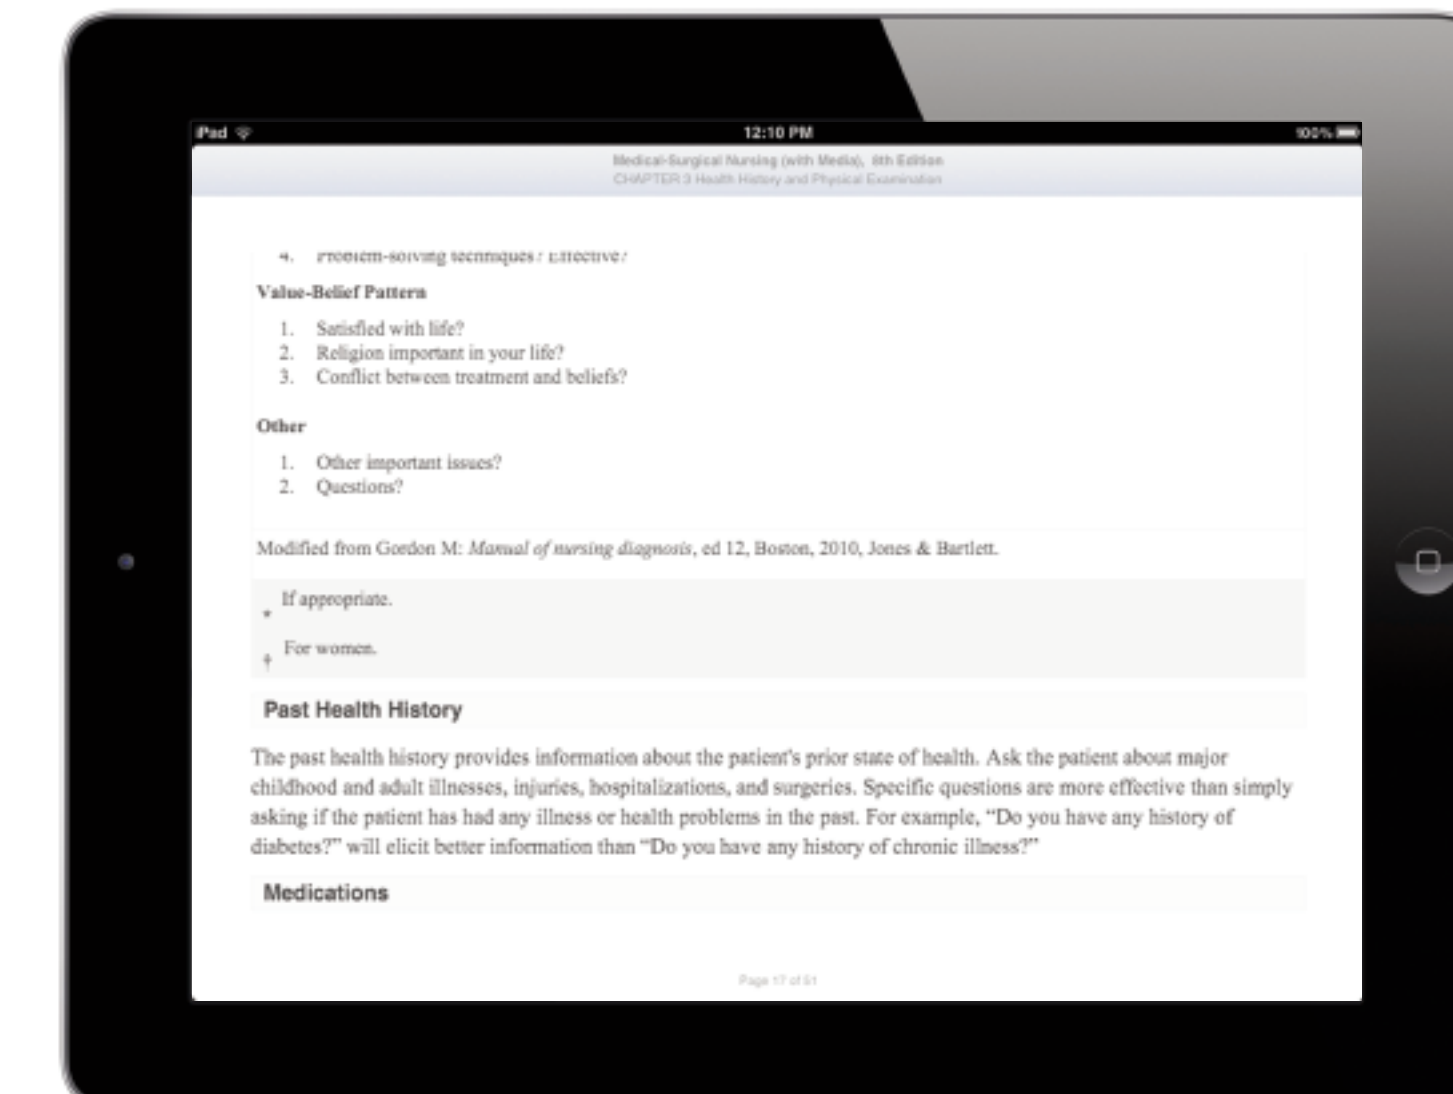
iPad 12:10 PM 100%

Medical-Surgical Nursing (with Media), 8th Edition
CHAPTER 3 Health History and Physical Examination

4. Problem-solving techniques? Effective?

Value-Belief Pattern

1. Satisfied with life?
2. Religion important in your life?
3. Conflict between treatment and beliefs?

Other

1. Other important issues?
2. Questions?

Modified from Gordon M: *Manual of nursing diagnosis*, ed 12, Boston, 2010, Jones & Bartlett.

* If appropriate.

† For women.

Past Health History

The past health history provides information about the patient's prior state of health. Ask the patient about major childhood and adult illnesses, injuries, hospitalizations, and surgeries. Specific questions are more effective than simply asking if the patient has had any illness or health problems in the past. For example, "Do you have any history of diabetes?" will elicit better information than "Do you have any history of chronic illness?"

Medications

Page 17 of 51